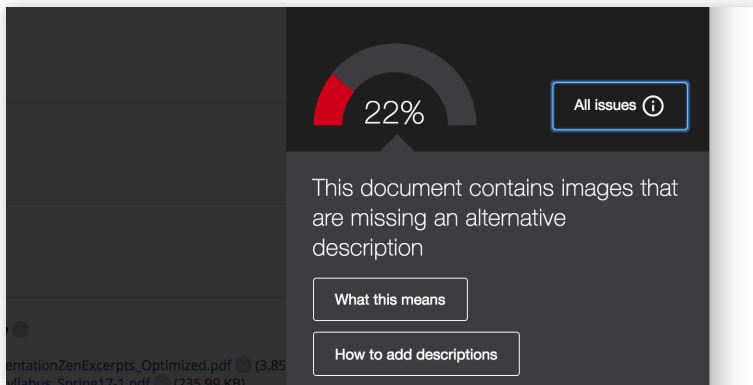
22%

All issues ⓘ

This document contains images that are missing an alternative description

What this means

How to add descriptions

entationZenExcerpts_Optimized.pdf (3.85

llabus_Spring17-1.pdf (235.99 KB)